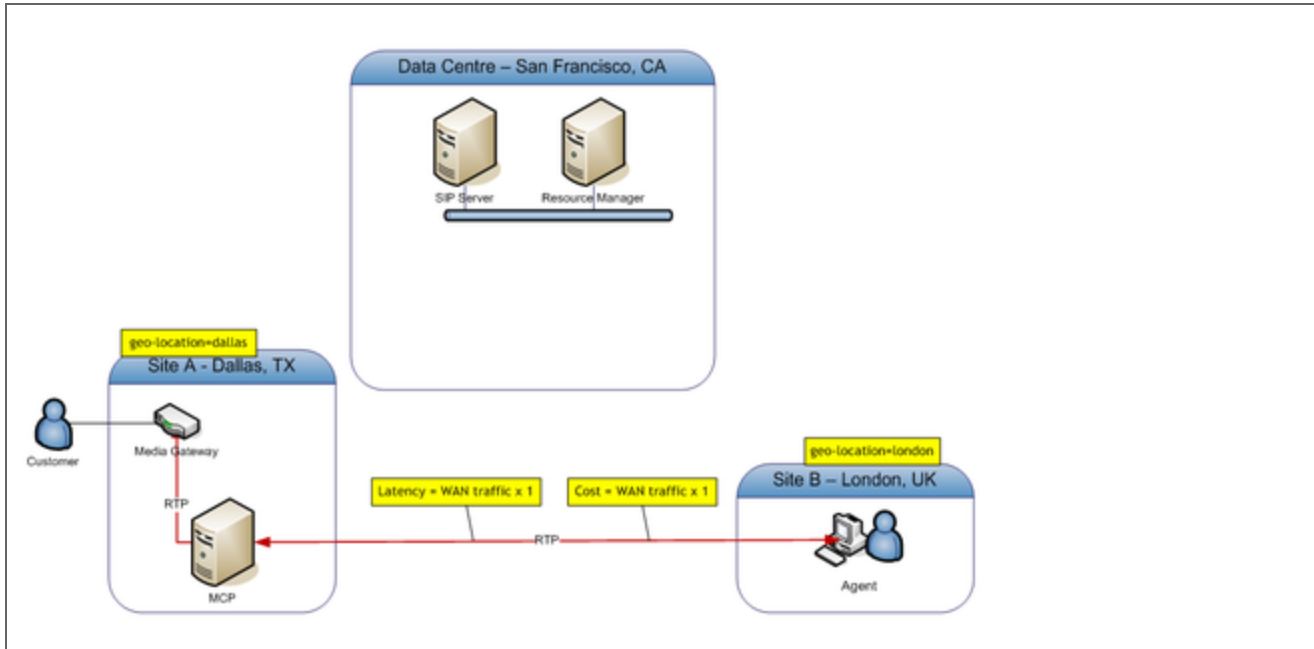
Data Centre – San Francisco, CA

SIP Server

Resource Manager

geo-location=dallas

Site A - Dallas, TX

Customer

Media Gateway

RTP

MCP

Latency = WAN traffic x 1

Cost = WAN traffic x 1

RTP

geo-location=london

Site B – London, UK

Agent